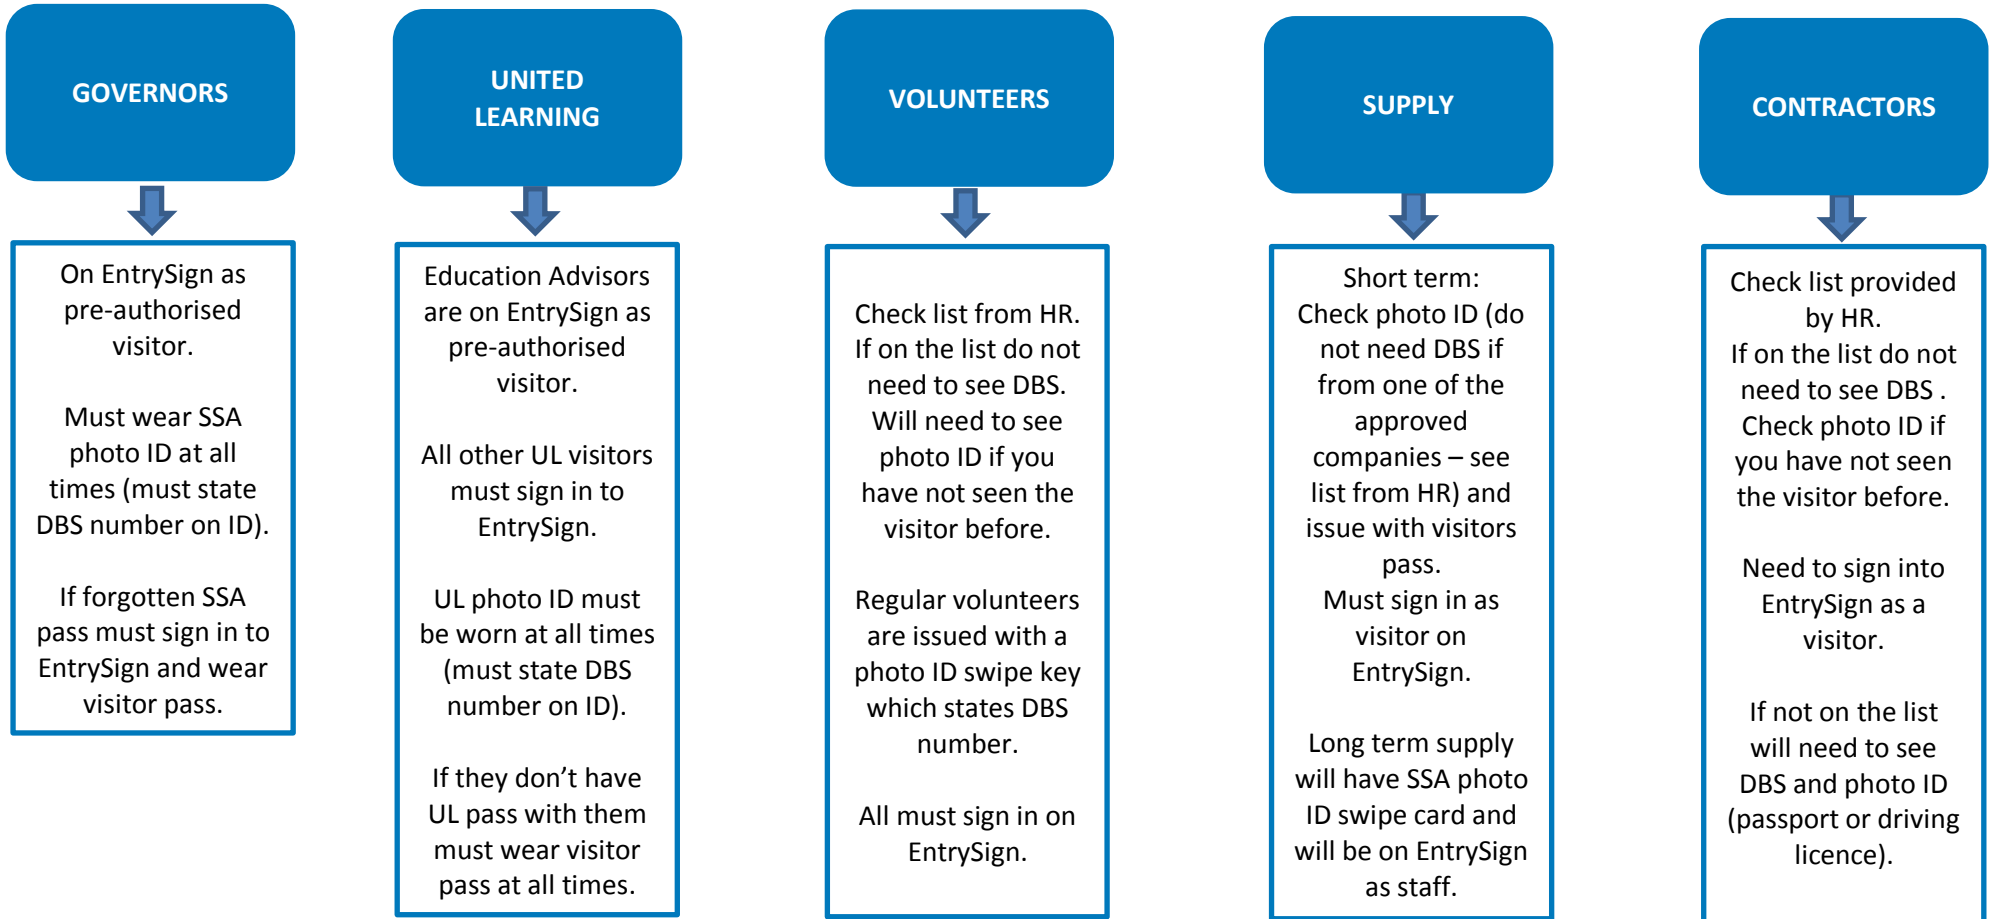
GOVERNORS

On EntrySign as pre-authorised visitor.

Must wear SSA photo ID at all times (must state DBS number on ID).

If forgotten SSA pass must sign in to EntrySign and wear visitor pass.

UNITED LEARNING

Education Advisors are on EntrySign as pre-authorised visitor.

All other UL visitors must sign in to EntrySign.

UL photo ID must be worn at all times (must state DBS number on ID).

If they don't have UL pass with them must wear visitor pass at all times.

VOLUNTEERS

Check list from HR. If on the list do not need to see DBS. Will need to see photo ID if you have not seen the visitor before.

Regular volunteers are issued with a photo ID swipe key which states DBS number.

All must sign in on EntrySign.

SUPPLY

Short term:
Check photo ID (do not need DBS if from one of the approved companies – see list from HR) and issue with visitors pass.
Must sign in as visitor on EntrySign.

Long term supply will have SSA photo ID swipe card and will be on EntrySign as staff.

CONTRACTORS

Check list provided by HR.
If on the list do not need to see DBS .
Check photo ID if you have not seen the visitor before.

Need to sign into EntrySign as a visitor.

If not on the list will need to see DBS and photo ID (passport or driving licence).